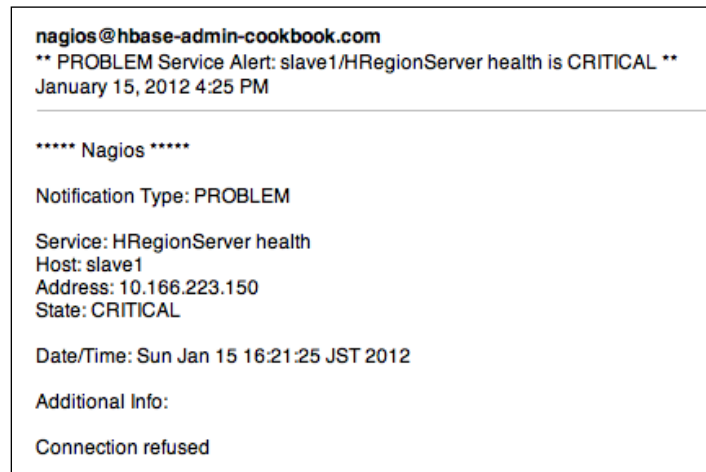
nagios@hbase-admin-cookbook.com
** PROBLEM Service Alert: slave1/HRegionServer health is CRITICAL **
January 15, 2012 4:25 PM

***** Nagios *****

Notification Type: PROBLEM

Service: HRegionServer health
Host: slave1
Address: 10.166.223.150
State: CRITICAL

Date/Time: Sun Jan 15 16:21:25 JST 2012

Additional Info:

Connection refused